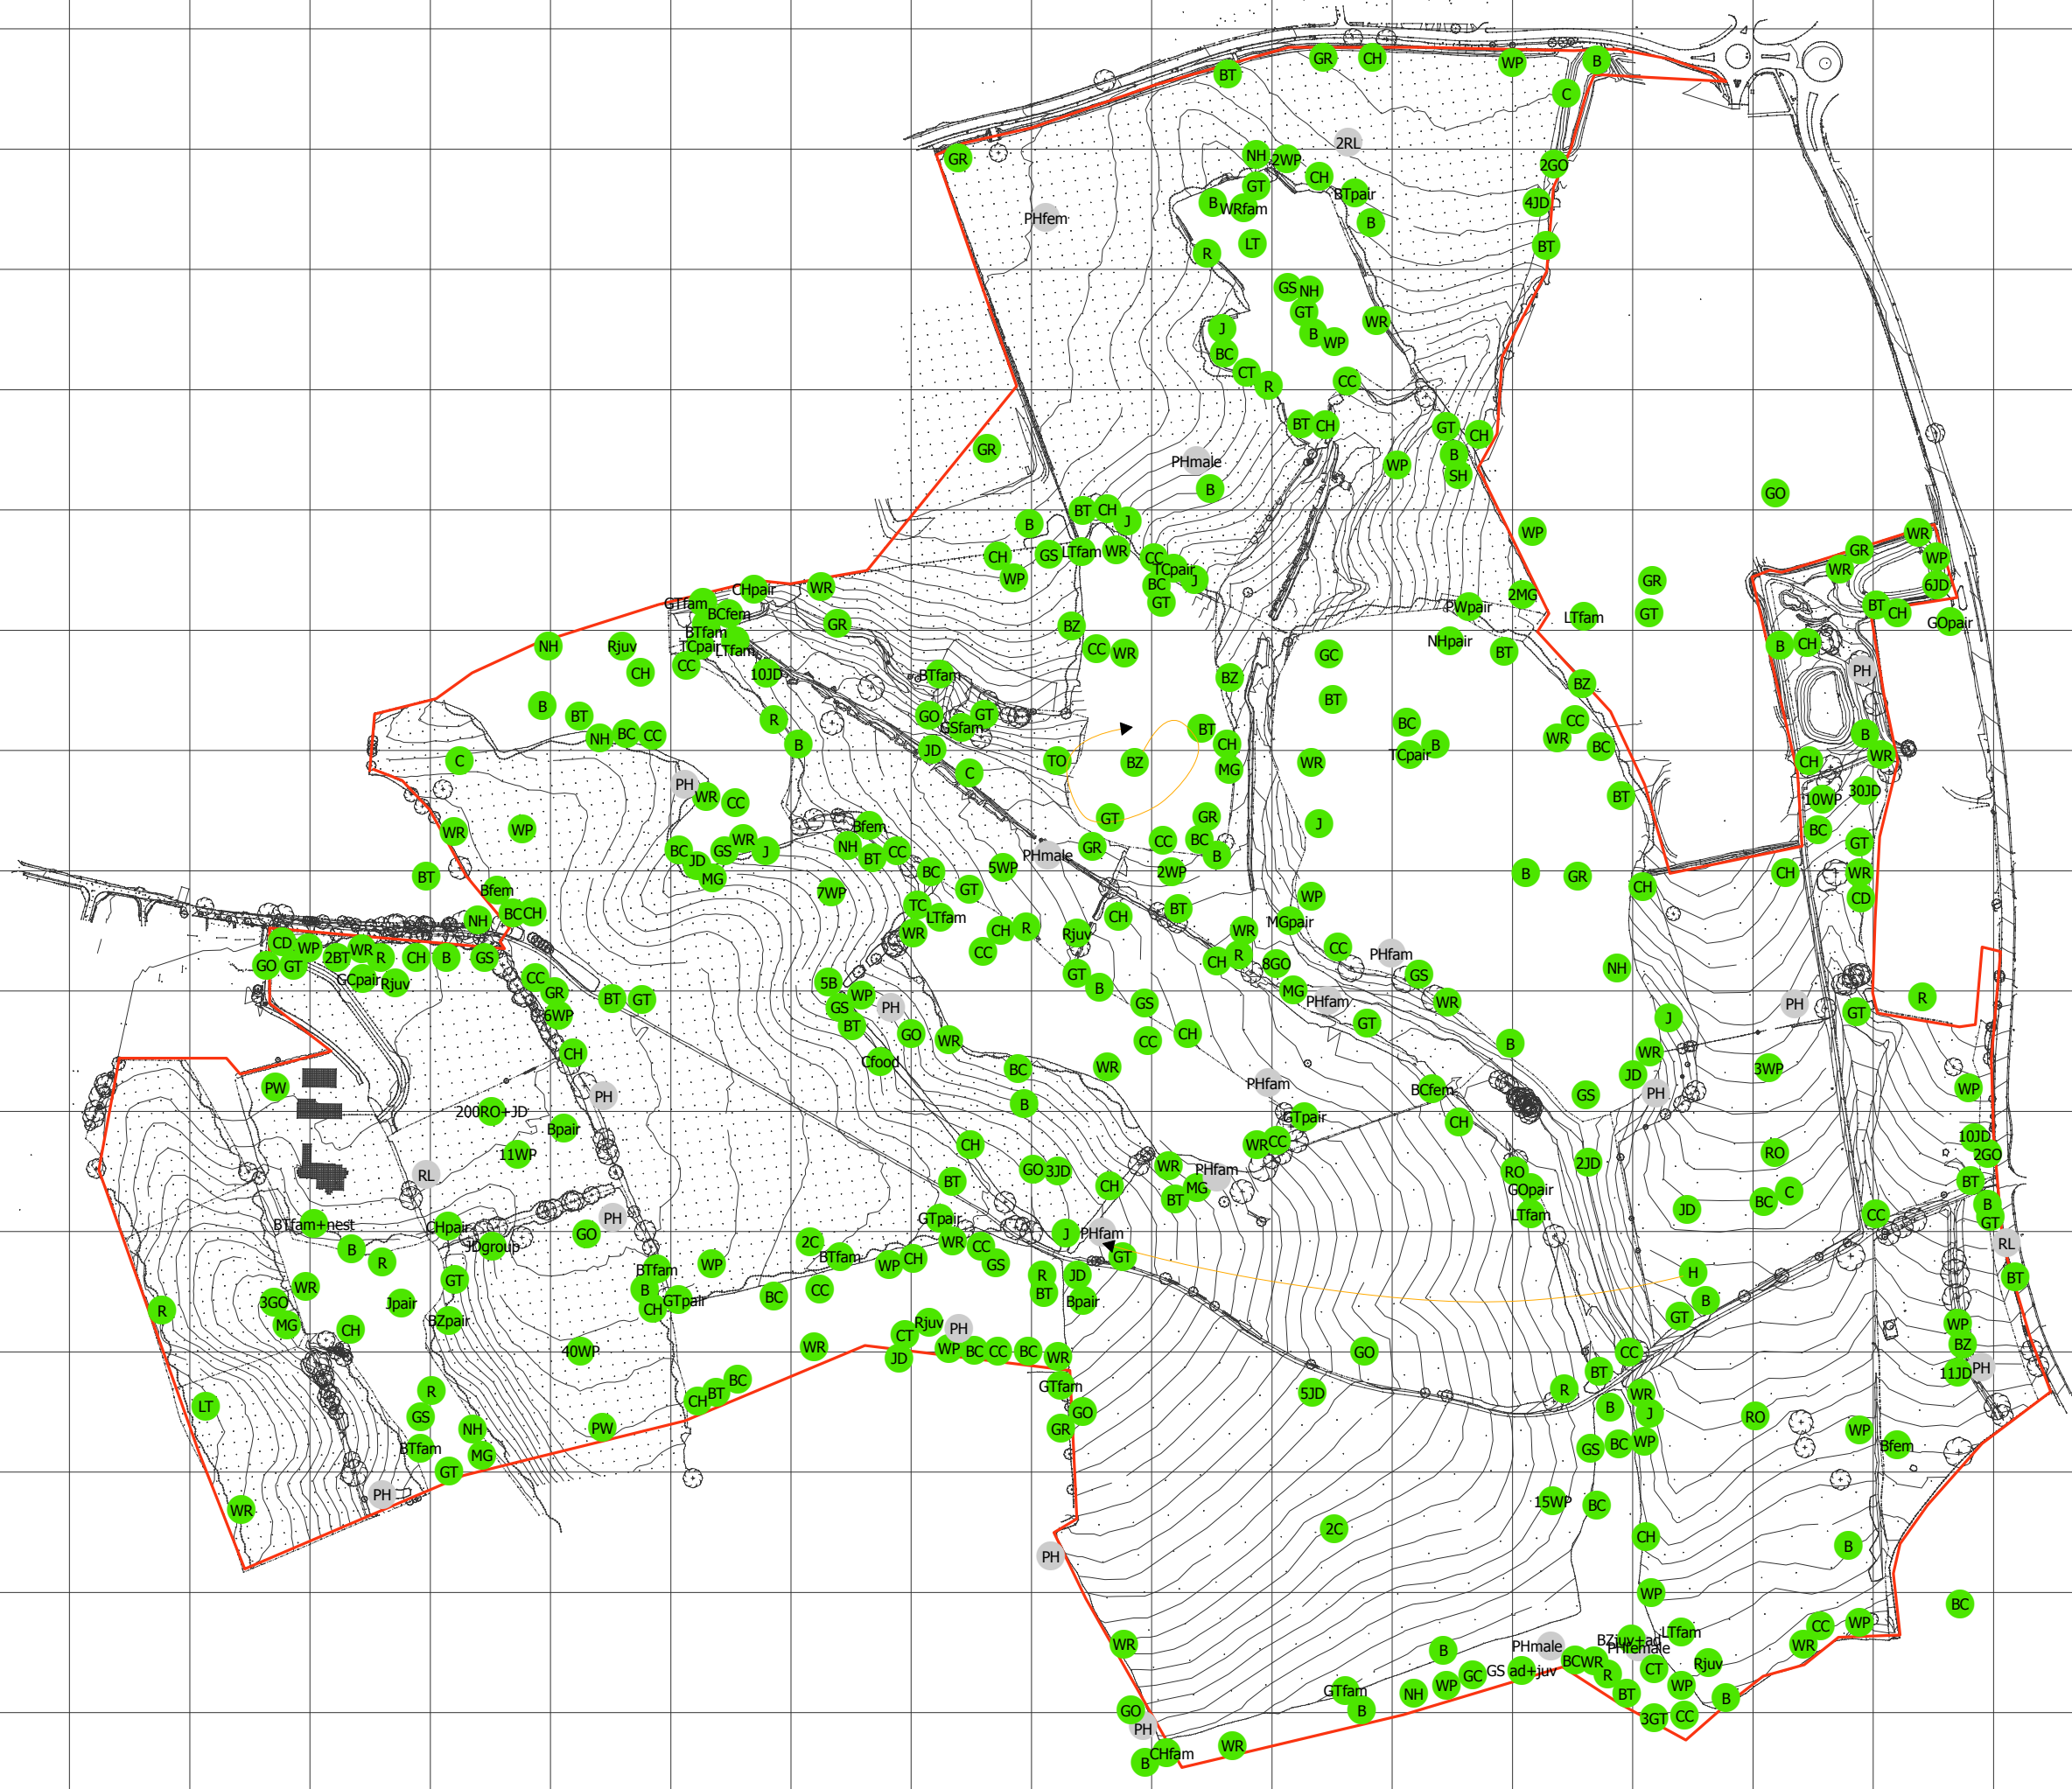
BT GR CH WP B
C
GR 2RL
NH 2WP
2GO
GT CH
PHfem
B WRfam BTpair
4JD
B
LT
BT
R
GS NH
GT
WR
J
B WP
BC
CT R
CC
BT CH
GT CH
GR
PHmale
B
WP
SH
GO
B
BT CH J
CH
GS LTfam WR
CC TCpair
J
WP
WR GR
WP
BC
GT
GR
6JD
GTfam
CHpair
WR
2MG
PWpair
LTfam
GT
BT CH
GOpair
BCfem
GR
BZ
CC WR
NH
Rjuv
BTfam
TCpair LTfam
CC
NHpair
BT
GC
B CH
CH
10JD
BTfam
BZ
PH
B
BT
R
BT
GO GT
GSfam
BT
BC
CC
B
NH BC CC
B
JD
TO
BZ
CH
WR
TCpair B
WR
B
BC
CH WR
C
C
MG
BT
10WP
30JD
PH WR CC
WP
WR
GT
Bfem
GR
J
BC
BC
NH
BT CC
CC
GR
BC
GT
BC JD
GS WR J
PHmale
B
MG
5WP
2WP
B
GR
CH
CH
WR
BT
GT
7WP
Bfem
BCCH
TC LTfam
BT
WP
CD
NH
CH R
Rjuv
MGpair
CC PHfam
WR
CD WP 2BT WR R CH B GS
GCpair Rjuv
CC
CC
GO GT
CH R 8GO
GS
NH
GT B
GR
MG
PHfam
GS
WR
R
BT GT
5B
WP
PH
GS
6WP
BT
GT
GT
J
PH
GO
WR
B
WR
CH
CC
CH
Cfood
BC
WR
WR
3WP
JD
WP
PW
PHfam
BCfem
PH
GS
PH
200RO+JD
B
Bpair
GTpair
CH
10JD
11WP
WR CC
2GO
CH
RO
RL
WR PHfam
GO 3JD
2JD
RO
MG
CH
BT
GOpair
C
BT
BT
BC
BTfam+nest
LTfam
GTpair
PH
CHpair
JD
J
B
GT
GO
JDgroup
2C
PHfam
CC
CC
GT
RL
B
R
BTfam
WR
GS
BTfam
WP
WP CH
H
WR
GT
R
JD
BT
GT
3GO
B
R
B
Bpair
Jpair
GTpair
BC
CC
GT
MG
CH
BZpair
Rjuv
PH
WP
CT
BZ
40WP
WR
GO
JD
WP BC CC BC
WR
CC
11JD
PH
R
BT
R
GTfam
WR
BC
5JD
GO
R
BT
B
J
RO
LT
GS
CH
NH
PW
GR
GS BC WP
WP
Bfem
BTfam
MG
GT
PH
WR
15WP
BC
2C
PH
CH
B
WP
BC
WR
B
PHmale
BZjuv+ad
LTfam
WP
CC
PHfemale
WR
GTfam
GS ad+juv
BCWR R
CT
Rjuv
WR
NH
WP
GC
BT
WP
B
GO
B
3GT CC
PH
B CHfam
WR